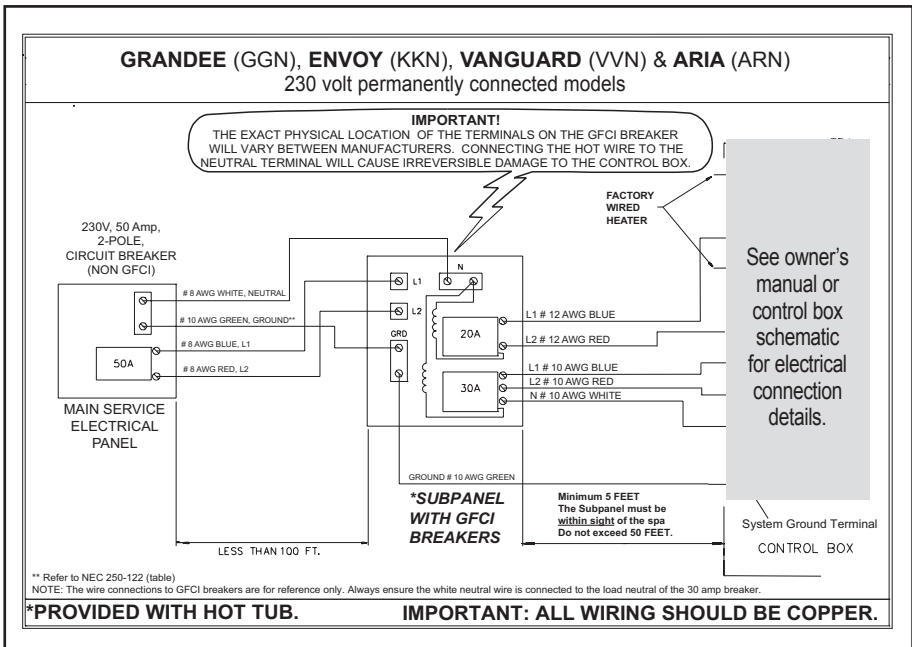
GRANDEE (GGN), ENVOY (KKN), VANGUARD (VVN) & ARIA (ARN)
230 volt permanently connected models

IMPORTANT!
THE EXACT PHYSICAL LOCATION OF THE TERMINALS ON THE GFCI BREAKER WILL VARY BETWEEN MANUFACTURERS. CONNECTING THE HOT WIRE TO THE NEUTRAL TERMINAL WILL CAUSE IRREVERSIBLE DAMAGE TO THE CONTROL BOX.

FACTORY WIRED HEATER

See owner's manual or control box schematic for electrical connection details.

230V, 50 Amp, 2-POLE, CIRCUIT BREAKER (NON GFCI)

# 8 AWG WHITE, NEUTRAL
# 10 AWG GREEN, GROUND**
# 8 AWG BLUE, L1
# 8 AWG RED, L2

50A

MAIN SERVICE ELECTRICAL PANEL

L1
N
L2
GRD
20A
30A

L1 # 12 AWG BLUE
L2 # 12 AWG RED
L1 # 10 AWG BLUE
L2 # 10 AWG RED
N # 10 AWG WHITE

GROUND # 10 AWG GREEN

*SUBPANEL WITH GFCI BREAKERS

Minimum 5 FEET
The Subpanel must be within sight of the spa
Do not exceed 50 FEET.

System Ground Terminal
CONTROL BOX

LESS THAN 100 FT.

** Refer to NEC 250-122 (table)
NOTE: The wire connections to GFCI breakers are for reference only. Always ensure the white neutral wire is connected to the load neutral of the 30 amp breaker.

*PROVIDED WITH HOT TUB.
IMPORTANT: ALL WIRING SHOULD BE COPPER.